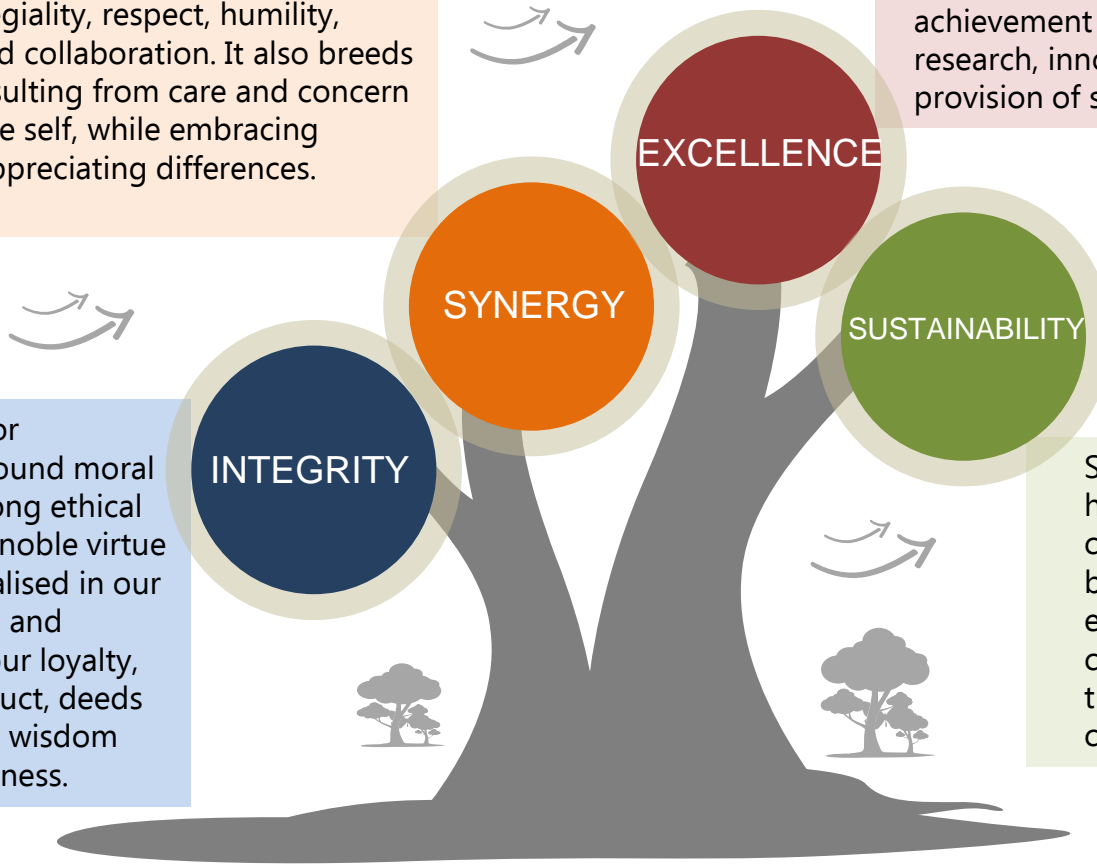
giality, respect, humility, d collaboration. It also breeds sulting from care and concern e self, while embracing ppreciating differences.

achievement research, inno provision of s

EXCELLENCE

SYNERGY

SUSTAINABILITY

INTEGRITY

or ound moral ong ethical noble virtue alised in our and ur loyalty, uct, deeds wisdom ness.

S h c b e c t c